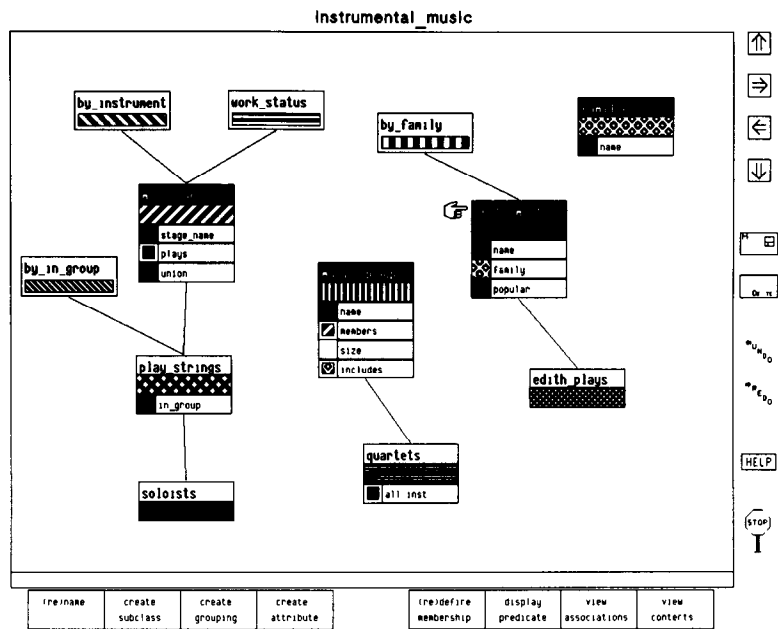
instrumental_music

by_instrument

work_status

by_family

name

stage_name

plays

union

name

family

popular

by_in_group

name

members

size

includes

play_strings

in_group

edith_plays

quartets

all inst

soloists

HELP

STOP

(re)name

create subclass

create grouping

create attribute

(re)define membership

display predicate

view associations

view contents